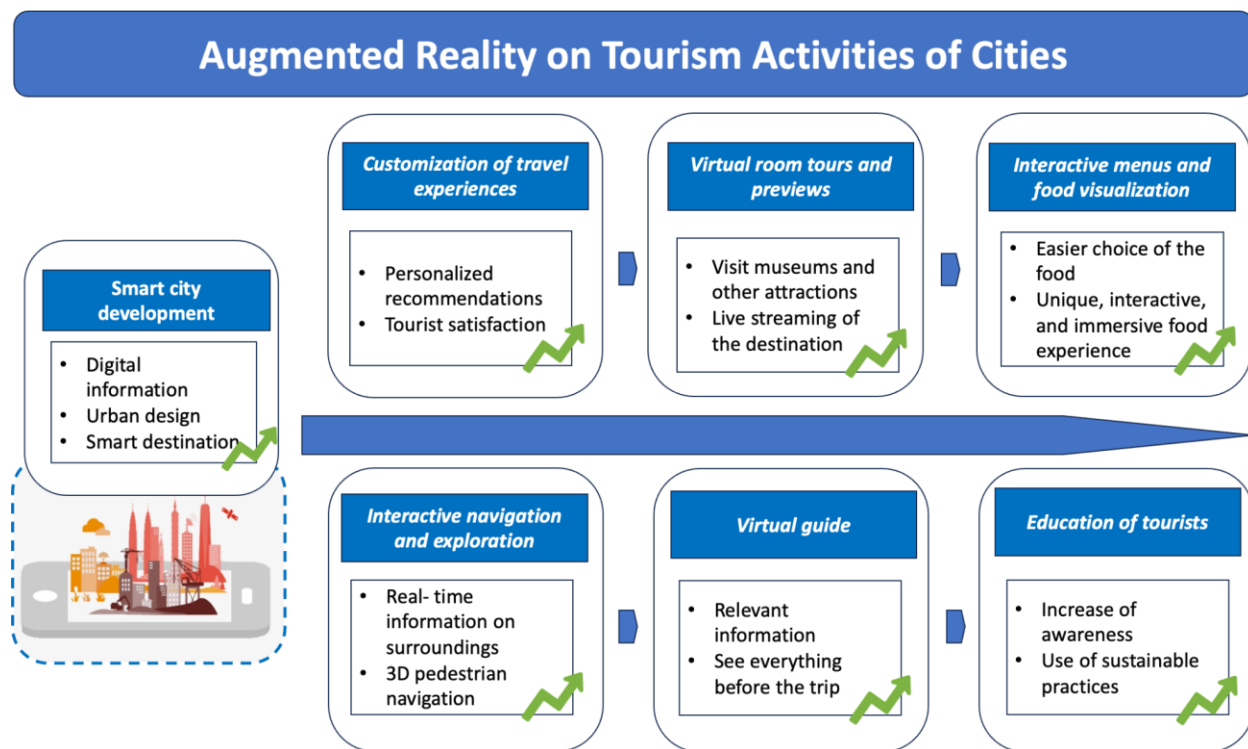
Augmented Reality on Tourism Activities of Cities

Smart city development

- Digital information
- Urban design
- Smart destination

Customization of travel experiences

- Personalized recommendations
- Tourist satisfaction

Virtual room tours and previews

- Visit museums and other attractions
- Live streaming of the destination

Interactive menus and food visualization

- Easier choice of the food
- Unique, interactive, and immersive food experience

Interactive navigation and exploration

- Real- time information on surroundings
- 3D pedestrian navigation

Virtual guide

- Relevant information
- See everything before the trip

Education of tourists

- Increase of awareness
- Use of sustainable practices